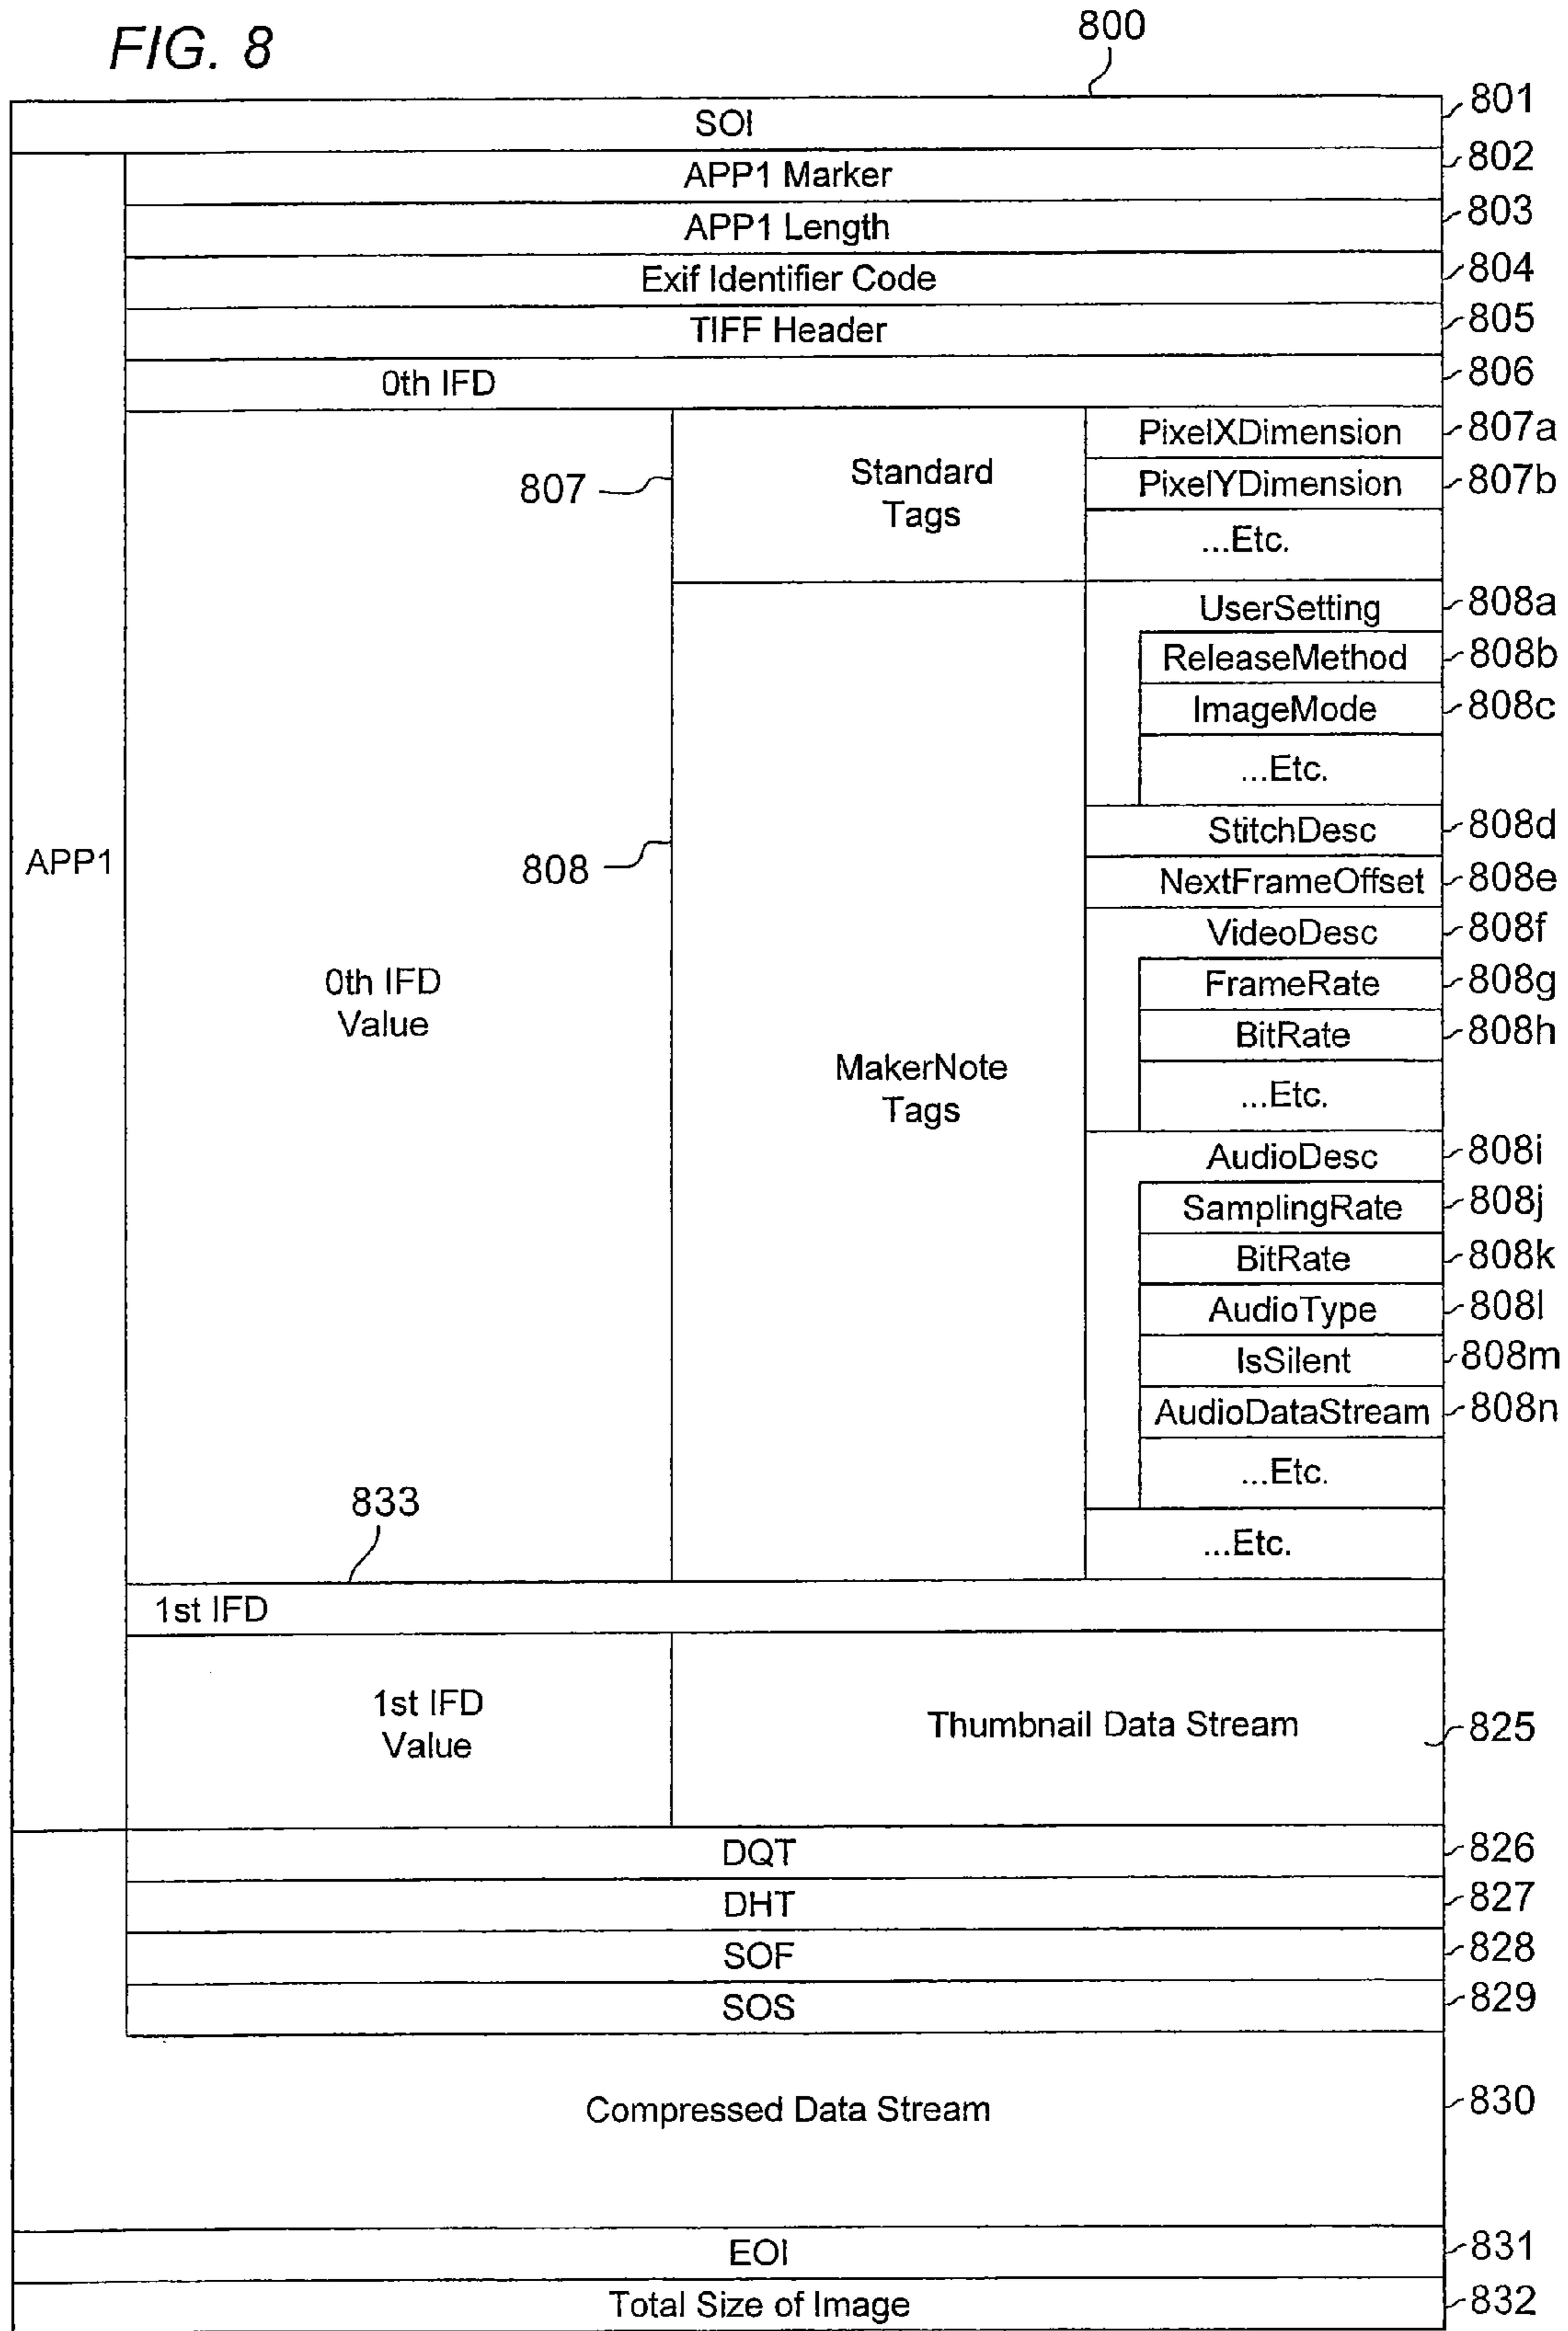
FIG. 8

800

SOI 801

APP1 Marker 802

APP1 Length 803

Exif Identifier Code 804

TIFF Header 805

0th IFD 806

APP1

0th IFD Value

807 Standard Tags

PixelXDimension 807a

PixelYDimension 807b

...Etc.

808 MakerNote Tags

UserSetting 808a

ReleaseMethod 808b

ImageMode 808c

...Etc.

StitchDesc 808d

NextFrameOffset 808e

VideoDesc 808f

FrameRate 808g

BitRate 808h

...Etc.

AudioDesc 808i

SamplingRate 808j

BitRate 808k

AudioType 808l

IsSilent 808m

AudioDataStream 808n

...Etc.

...Etc.

833

1st IFD

1st IFD Value

Thumbnail Data Stream 825

DQT 826

DHT 827

SOF 828

SOS 829

Compressed Data Stream 830

EOI 831

Total Size of Image 832